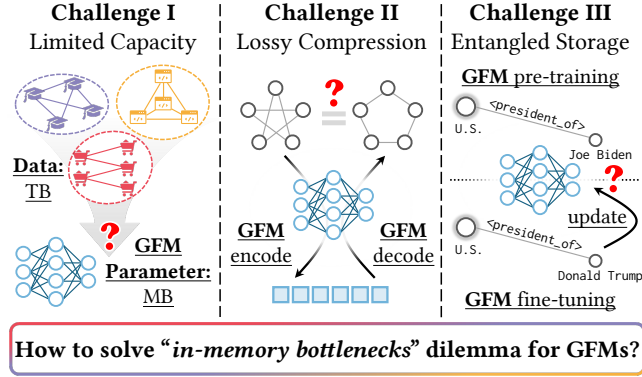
Challenge I
Limited Capacity

Data:
TB

?

GFM
Parameter:
MB

Challenge II
Lossy Compression

?

GFM
encode

GFM
decode

Challenge III
Entangled Storage

GFM pre-training

<president_of>
U.S.
Joe Biden

?

update

<president_of>
U.S.
Donald Trump

GFM fine-tuning

How to solve "in-memory bottlenecks" dilemma for GFMs?